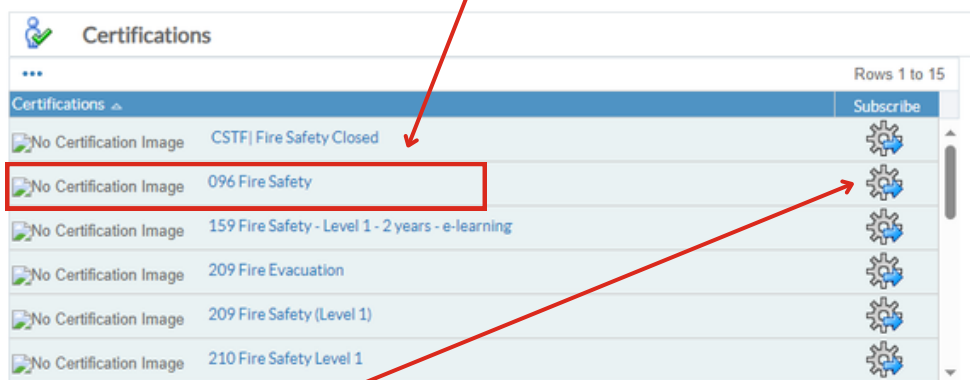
Certifications

•••

Rows 1 to 15

| Certifications | Subscribe |
|---|---|
| No Certification Image CSTF\| Fire Safety Closed | |
| No Certification Image 096 Fire Safety | |
| No Certification Image 159 Fire Safety - Level 1 - 2 years - e-learning | |
| No Certification Image 209 Fire Evacuation | |
| No Certification Image 209 Fire Safety (Level 1) | |
| No Certification Image 210 Fire Safety Level 1 | |